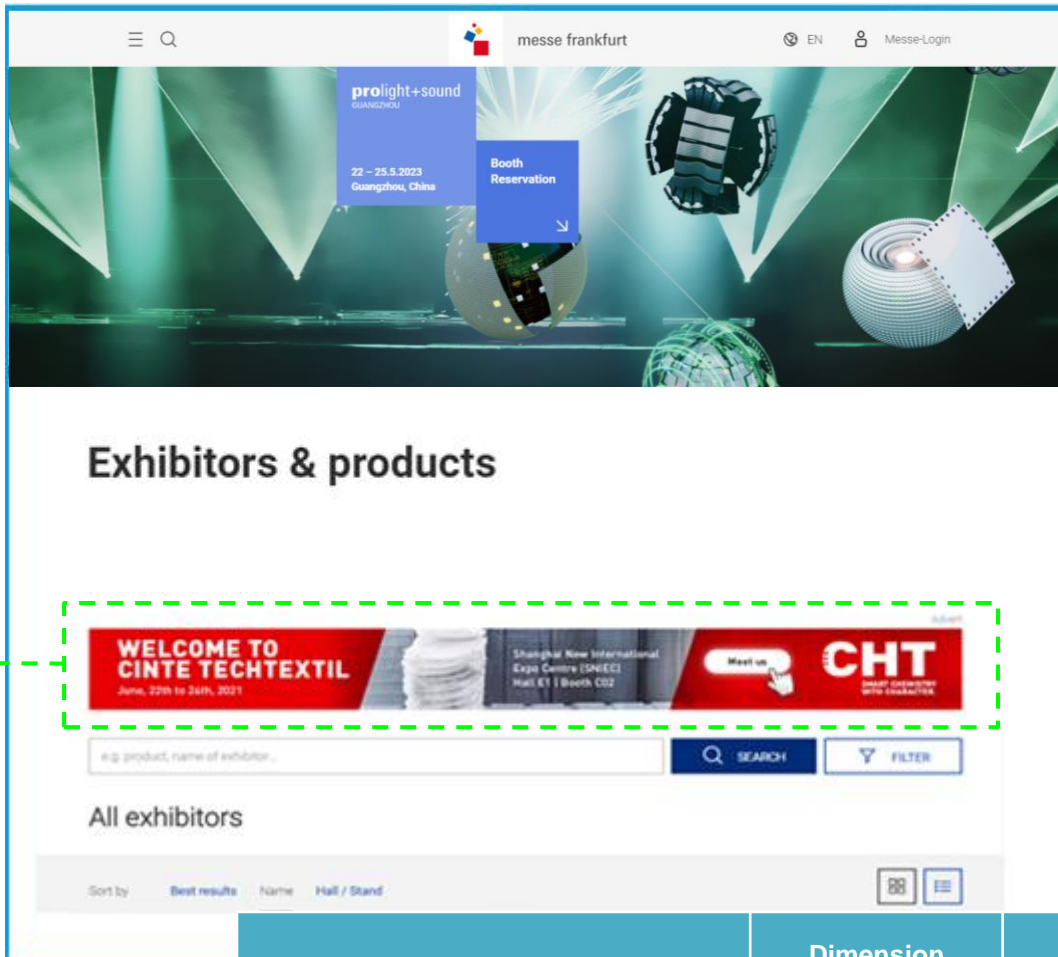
messe frankfurt

EN Messe-Login

prolight+sound
GUANGZHOU

22 – 25.5.2023
Guangzhou, China

Booth Reservation

Exhibitors & products

Advert

WELCOME TO CINTE TECHTEXTIL
June, 22th to 24th, 2021

Shanghai New International Expo Centre (SNIEC)
Hall E1 | Booth C02

Meet us

CHT
SMART CHEMISTRY WITH CHARACTER.

e.g. product, name of exhibitor...

SEARCH

FILTER

All exhibitors

Sort by Best results Name Hall / Stand

Dimension